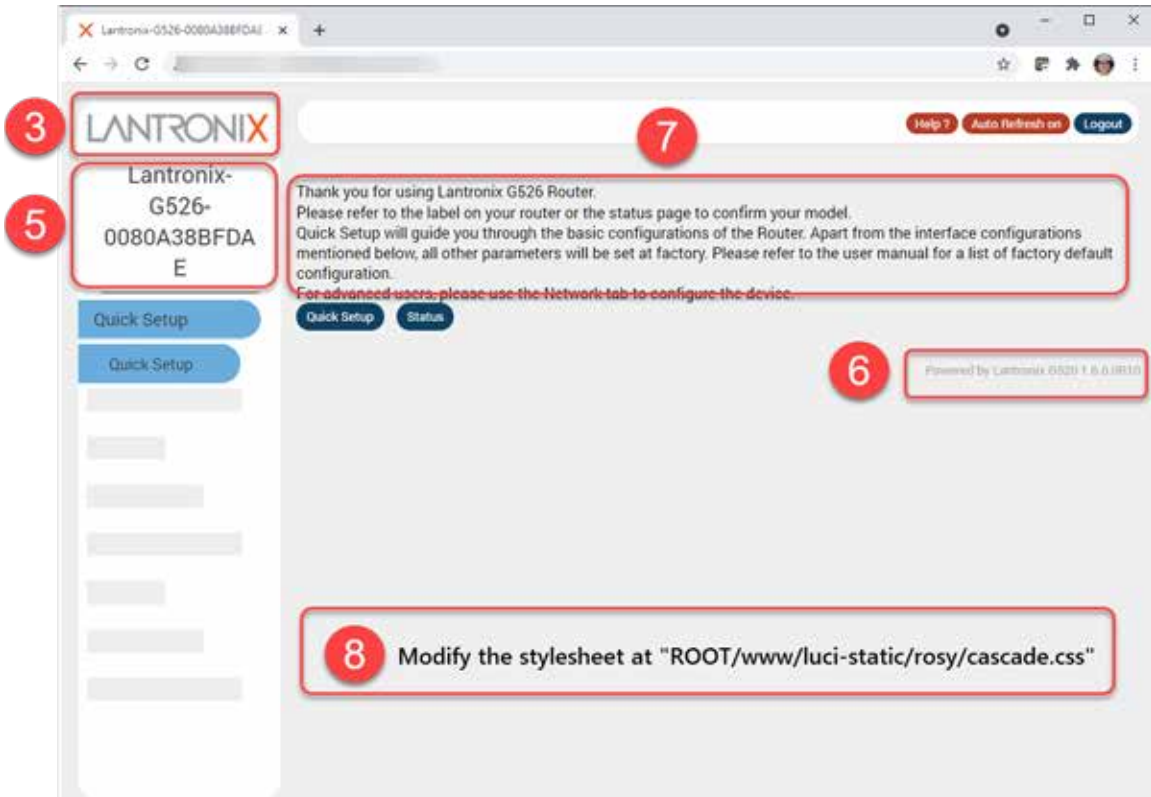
Lantronix-G526-0080A38BFDAE ×
+

3
LANTRONIX

Help ? Auto Refresh on Logout

7

5
Lantronix-G526-0080A38BFDAE

Thank you for using Lantronix G526 Router.
Please refer to the label on your router or the status page to confirm your model.
Quick Setup will guide you through the basic configurations of the Router. Apart from the interface configurations mentioned below, all other parameters will be set at factory. Please refer to the user manual for a list of factory default configuration.
For advanced users, please use the Network tab to configure the device.

Quick Setup Status

Quick Setup

Quick Setup

6
Powered by Lantronix G520 1.6.0.0R10

8
Modify the stylesheet at "ROOT/www/luci-static/rosy/cascade.css"